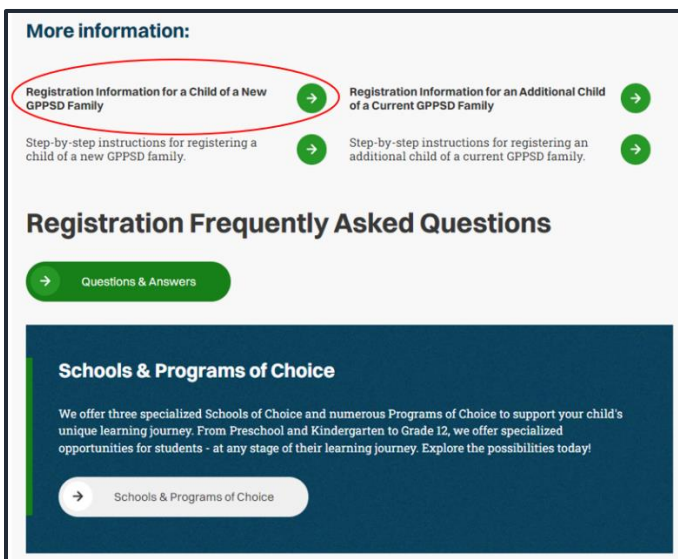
More information:

Registration Information for a Child of a New GPPSD Family

Registration Information for an Additional Child of a Current GPPSD Family

Step-by-step instructions for registering a child of a new GPPSD family.

Step-by-step instructions for registering an additional child of a current GPPSD family.

Registration Frequently Asked Questions

Questions & Answers

Schools & Programs of Choice

We offer three specialized Schools of Choice and numerous Programs of Choice to support your child's unique learning journey. From Preschool and Kindergarten to Grade 12, we offer specialized opportunities for students - at any stage of their learning journey. Explore the possibilities today!

Schools & Programs of Choice